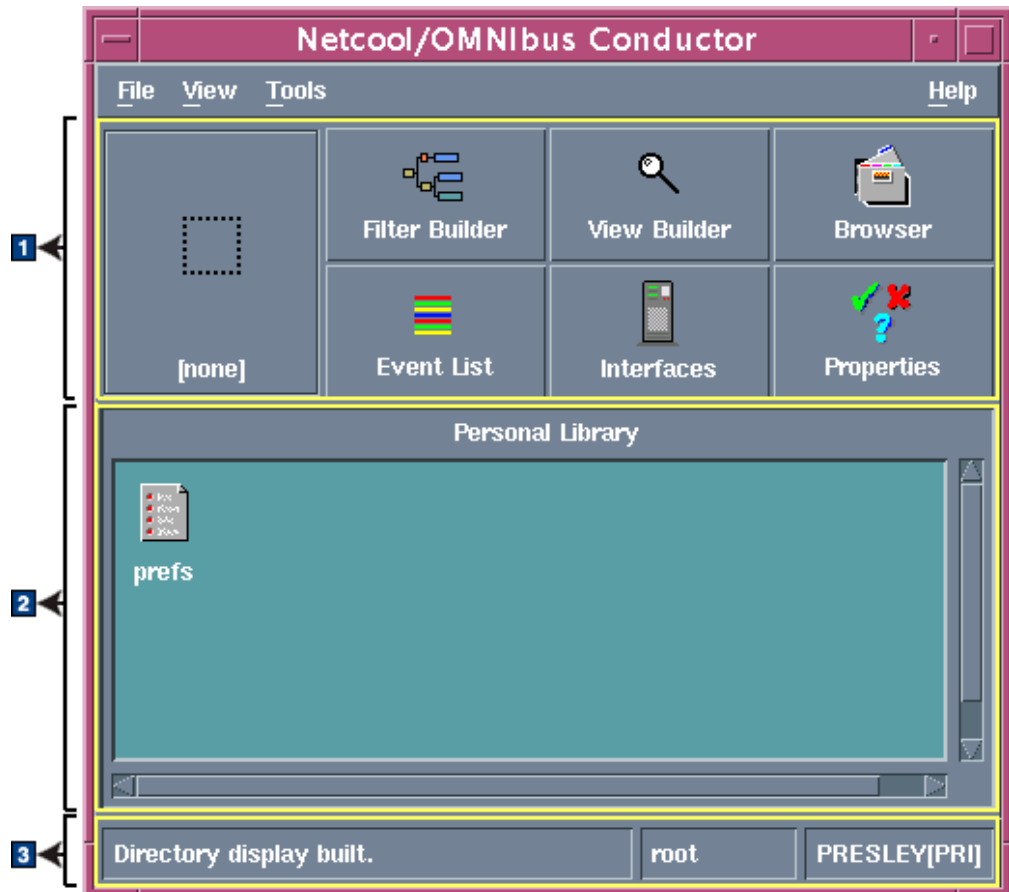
Netcool/OMNIbus Conductor

File View Tools Help

1

[none]

Filter Builder

View Builder

Browser

Event List

Interfaces

Properties

2

Personal Library

prefs

3

Directory display built.

root

PRESLEY[PRI]